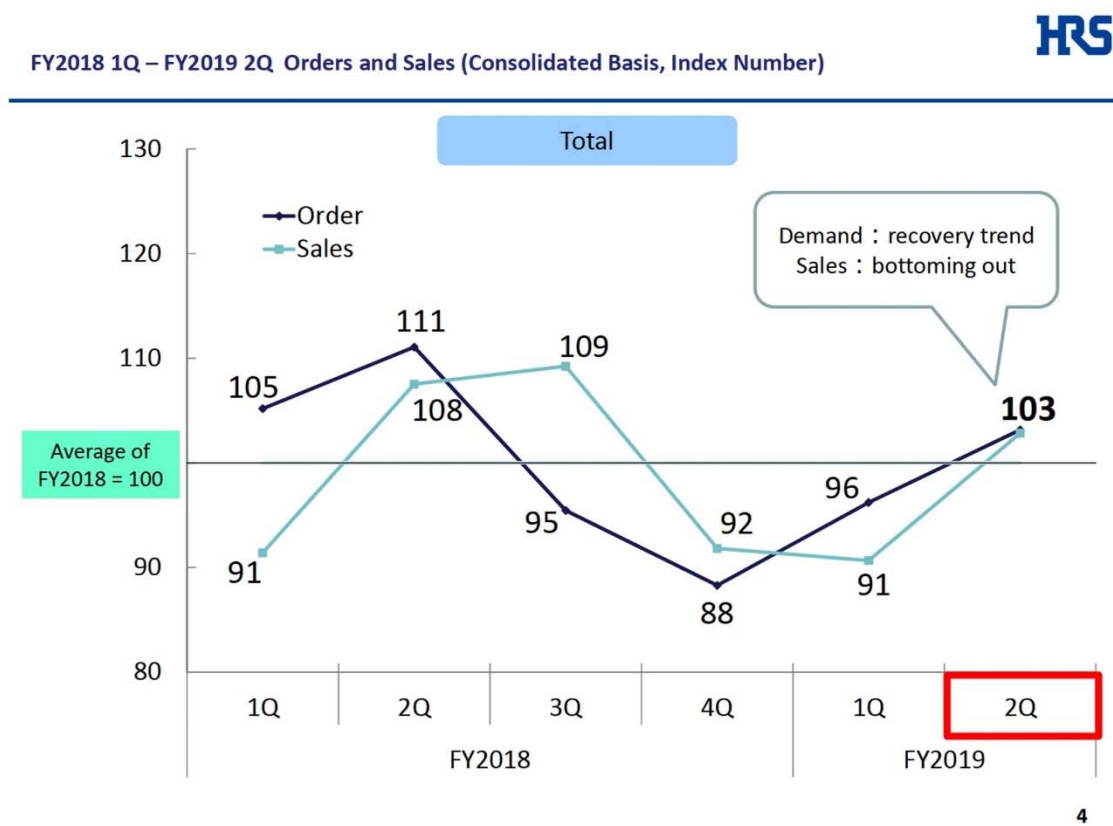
FY2018 1Q – FY2019 2Q Orders and Sales (Consolidated Basis, Index Number)

HRS

Total

Order
Sales

Demand：recovery trend
Sales：bottoming out

130
120
110
Average of FY2018 = 100
90
80

105
111
108
109
91
95
92
88
96
91
103

| 1Q | 2Q | 3Q | 4Q | 1Q | 2Q |
|---|---|---|---|---|---|
| FY2018 | | | | FY2019 | |

4